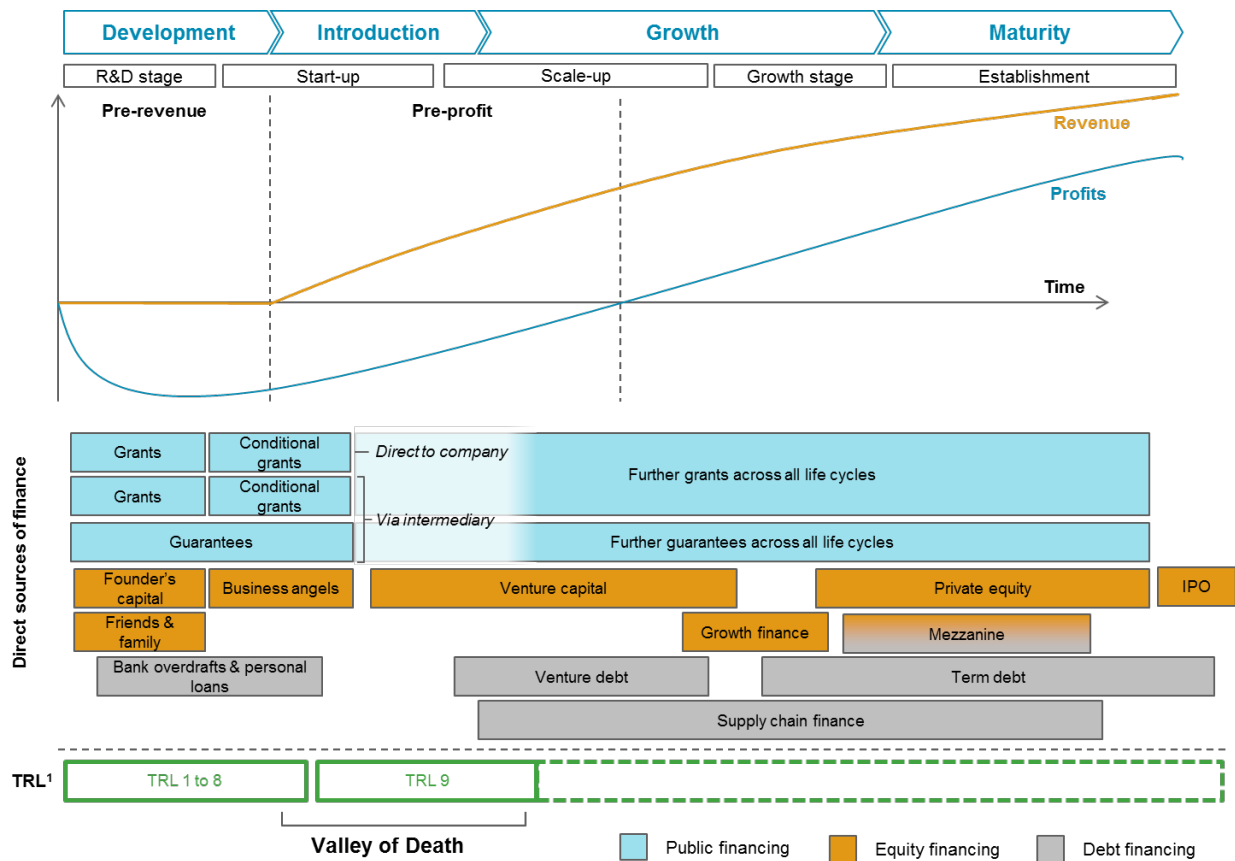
Development
Introduction
Growth
Maturity

R&D stage
Start-up
Scale-up
Growth stage
Establishment

Pre-revenue
Pre-profit

Revenue
Profits
Time

Direct sources of finance

Grants
Conditional grants
Direct to company
Further grants across all life cycles
Grants
Conditional grants
Via intermediary
Guarantees
Further guarantees across all life cycles
Founder's capital
Business angels
Venture capital
Private equity
IPO
Friends & family
Growth finance
Mezzanine
Bank overdrafts & personal loans
Venture debt
Term debt
Supply chain finance

TRL$^1$
TRL 1 to 8
TRL 9
Valley of Death

Public financing
Equity financing
Debt financing